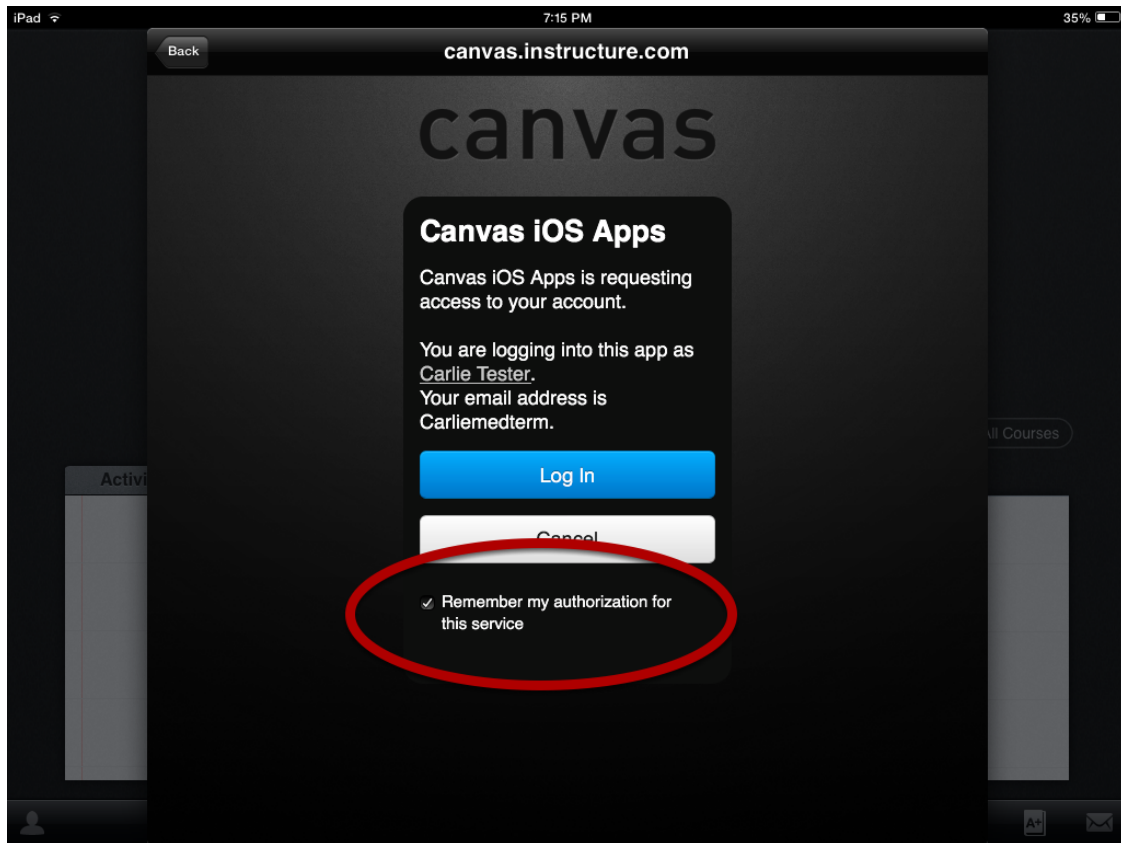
iPad
7:15 PM
35%

Back
canvas.instructure.com

canvas

Canvas iOS Apps

Canvas iOS Apps is requesting access to your account.

You are logging into this app as Carlie Tester.
Your email address is Carliemedterm.

Log In

Cancel

Remember my authorization for this service

Activi

ll Courses